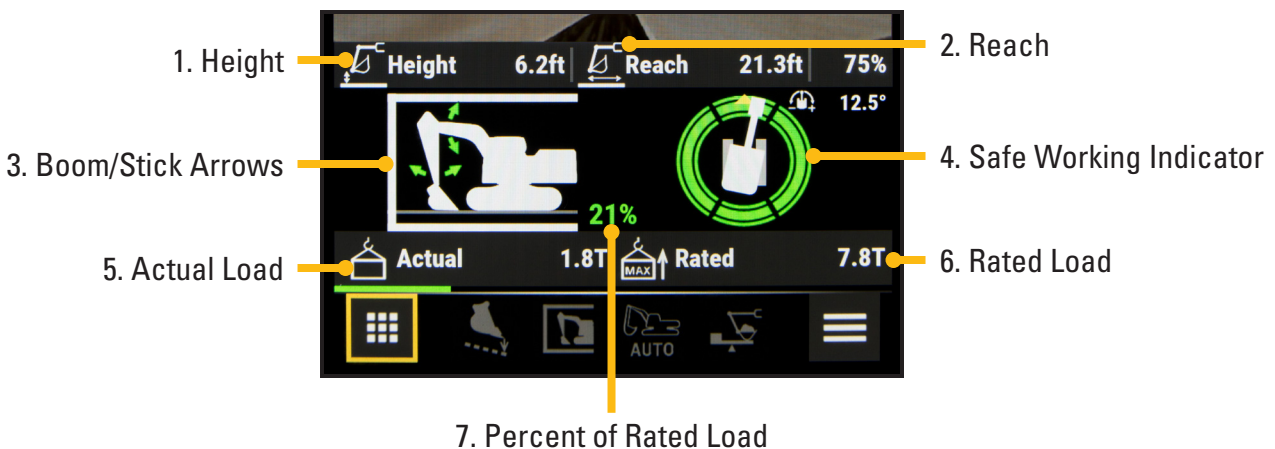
1. Height

Height 6.2ft

Reach 21.3ft

75%

2. Reach

12.5°

3. Boom/Stick Arrows

4. Safe Working Indicator

21%

5. Actual Load

Actual 1.8T

MAX Rated 7.8T

6. Rated Load

AUTO

7. Percent of Rated Load